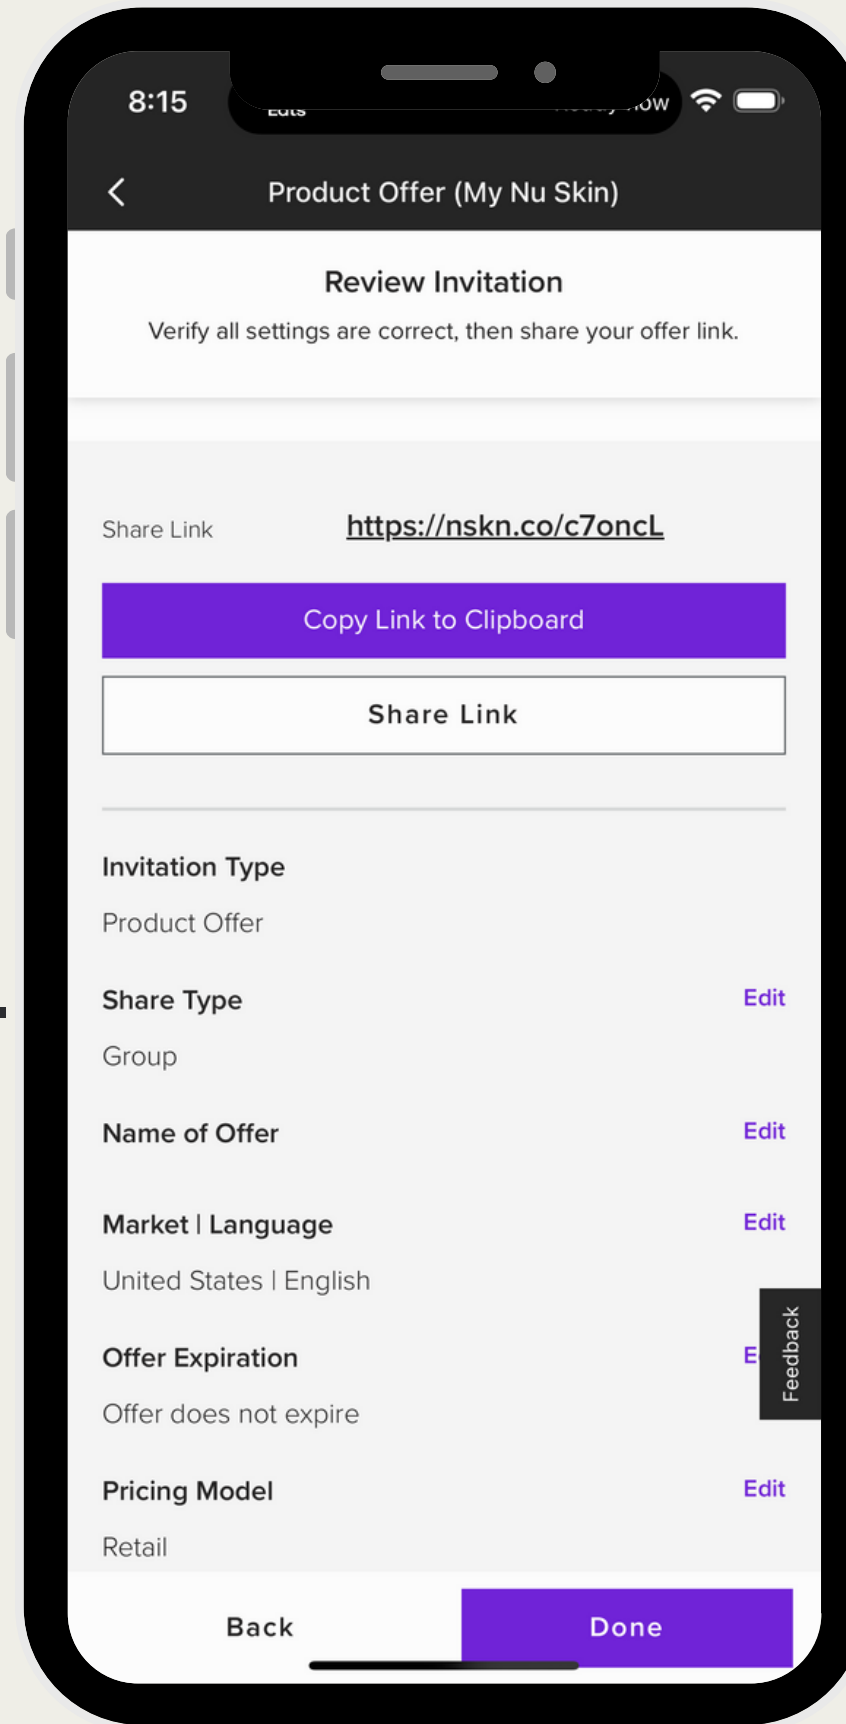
8:15

Product Offer (My Nu Skin)

Review Invitation

Verify all settings are correct, then share your offer link.

Share Link https://nskn.co/c7oncL

Copy Link to Clipboard

Share Link

Invitation Type

Product Offer

Share Type Edit

Group

Name of Offer Edit

Market | Language Edit

United States | English

Offer Expiration E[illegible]

Offer does not expire

Feedback

Pricing Model Edit

Retail

Back

Done